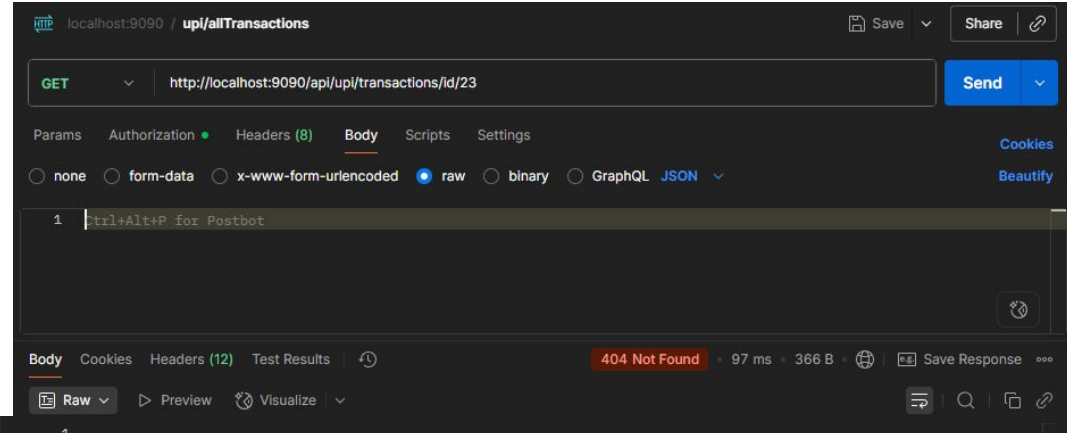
HTTP localhost:9090 / upi/allTransactions

Save

Share

GET http://localhost:9090/api/upi/transactions/id/23

Send

Params Authorization Headers (8) Body Scripts Settings

Cookies

none form-data x-www-form-urlencoded raw binary GraphQL JSON

Beautify

1 Ctrl+Alt+P for Postbot

Body Cookies Headers (12) Test Results

404 Not Found · 97 ms · 366 B

Save Response

Raw Preview Visualize